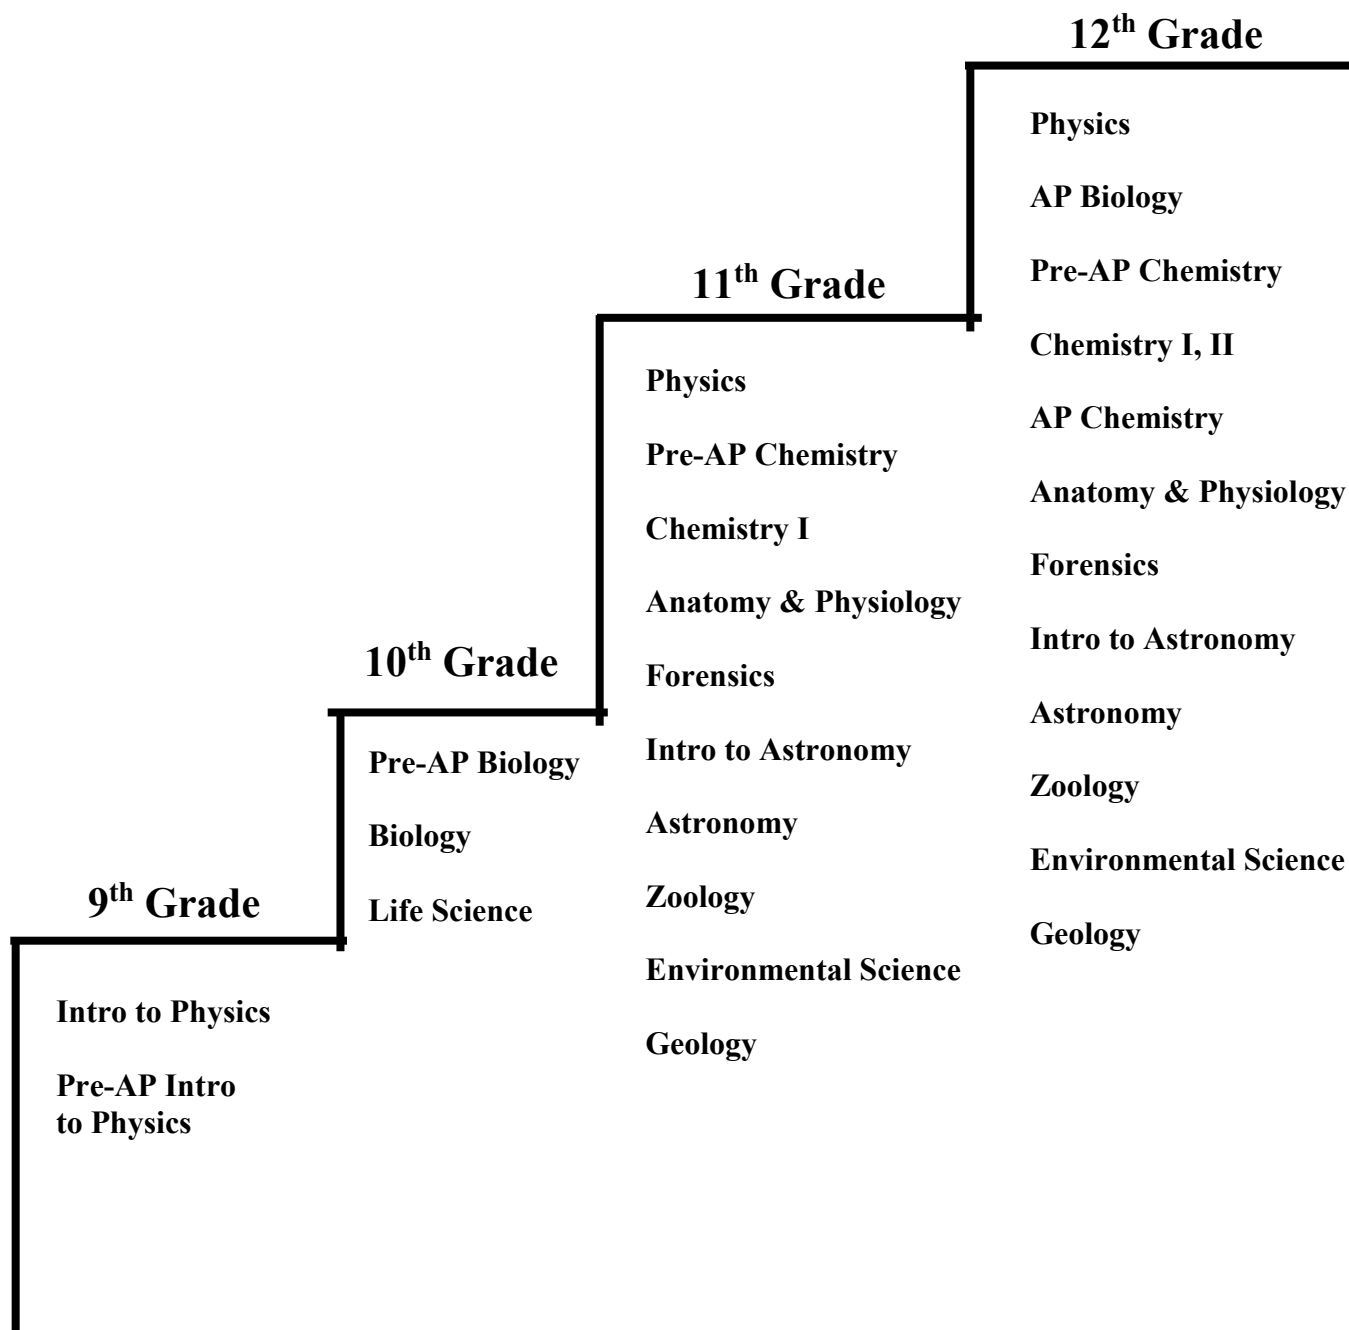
9$^{th}$ Grade

Intro to Physics

Pre-AP Intro to Physics

10$^{th}$ Grade

Pre-AP Biology

Biology

Life Science

11$^{th}$ Grade

Physics

Pre-AP Chemistry

Chemistry I

Anatomy & Physiology

Forensics

Intro to Astronomy

Astronomy

Zoology

Environmental Science

Geology

12$^{th}$ Grade

Physics

AP Biology

Pre-AP Chemistry

Chemistry I, II

AP Chemistry

Anatomy & Physiology

Forensics

Intro to Astronomy

Astronomy

Zoology

Environmental Science

Geology